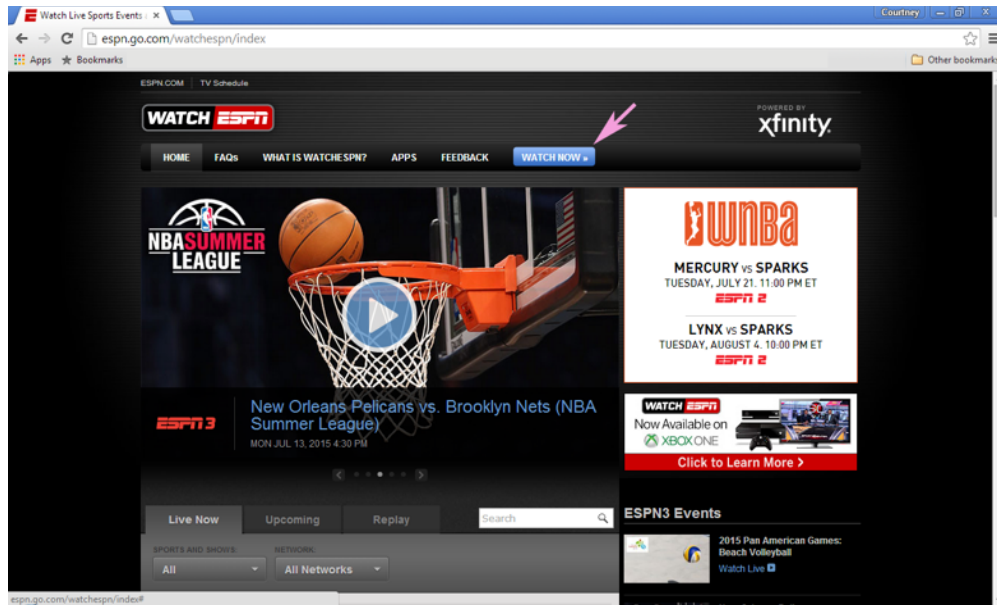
Watch Live Sports Events | ×

Courtney

espn.go.com/watchespn/index

Apps Bookmarks

Other bookmarks

ESPN.COM TV Schedule

WATCH ESPN

POWERED BY xfinity

HOME FAQs WHAT IS WATCHESPN? APPS FEEDBACK WATCH NOW »

NBA SUMMER LEAGUE

ESPN 3

New Orleans Pelicans vs. Brooklyn Nets (NBA Summer League)

MON JUL 13, 2015 4:30 PM

WNBA

MERCURY vs SPARKS
TUESDAY, JULY 21. 11:00 PM ET
ESPN 2

LYNX vs SPARKS
TUESDAY, AUGUST 4. 10:00 PM ET
ESPN 2

WATCH ESPN
Now Available on
XBOX ONE
Click to Learn More ›

Live Now Upcoming Replay

Search

SPORTS AND SHOWS: NETWORK:

All All Networks

ESPN3 Events

2015 Pan American Games: Beach Volleyball

Watch Live

espn.go.com/watchespn/index#